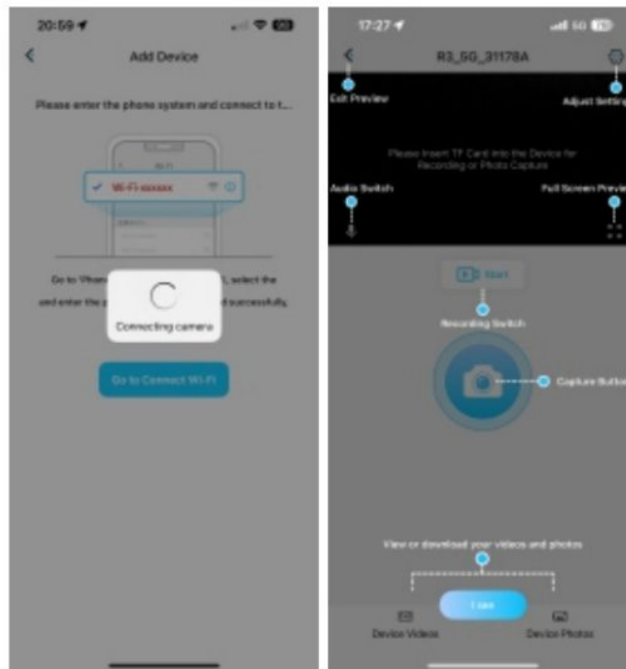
20:59

Add Device

Please enter the phone system and connect to t...

Wi-Fi

Wi-Fi-xxxxxx

Go to "Phon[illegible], select the

and enter the p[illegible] successfully.

Connecting camera

Go to Connect Wi-Fi

17:27

R3_SG_31178A

Exit Preview

Adjust Settin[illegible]

Please Insert TF Card into the Device for Recording or Photo Capture

Audio Switch

Full Screen Previ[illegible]

Start

Recording Switch

Capture Butto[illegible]

View or download your videos and photos

I see

Device Videos

Device Photos